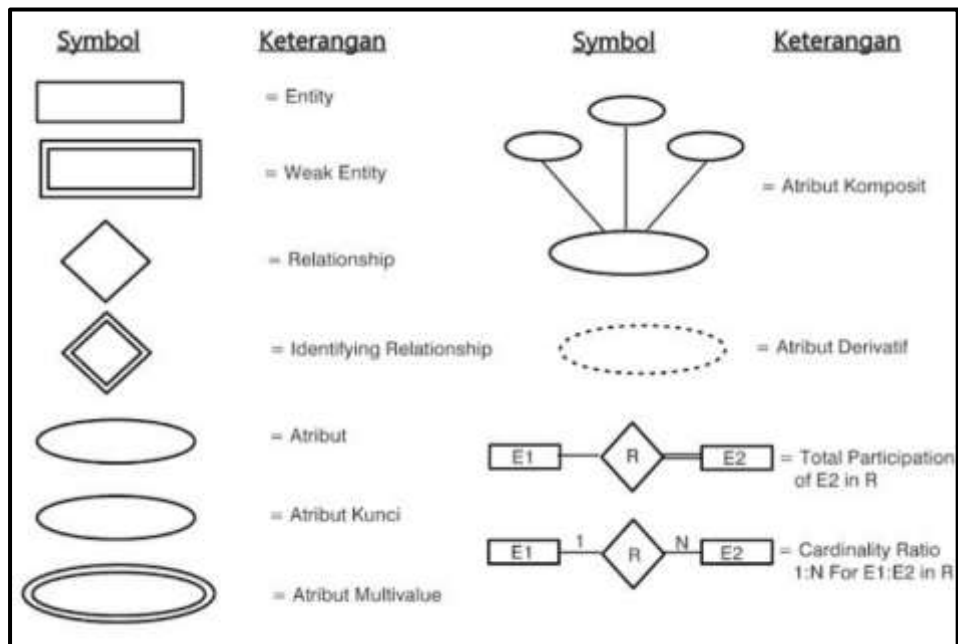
| Symbol | Keterangan | Symbol | Keterangan |
|---|---|---|---|
| | = Entity | | = Atribut Komposit |
| | = Weak Entity | | = Atribut Derivatif |
| | = Relationship | E1 R E2 | = Total Participation of E2 in R |
| | = Identifying Relationship | E1 1 R N E2 | = Cardinality Ratio 1:N For E1:E2 in R |
| | = Atribut | | |
| | = Atribut Kunci | | |
| | = Atribut Multivalue | | |